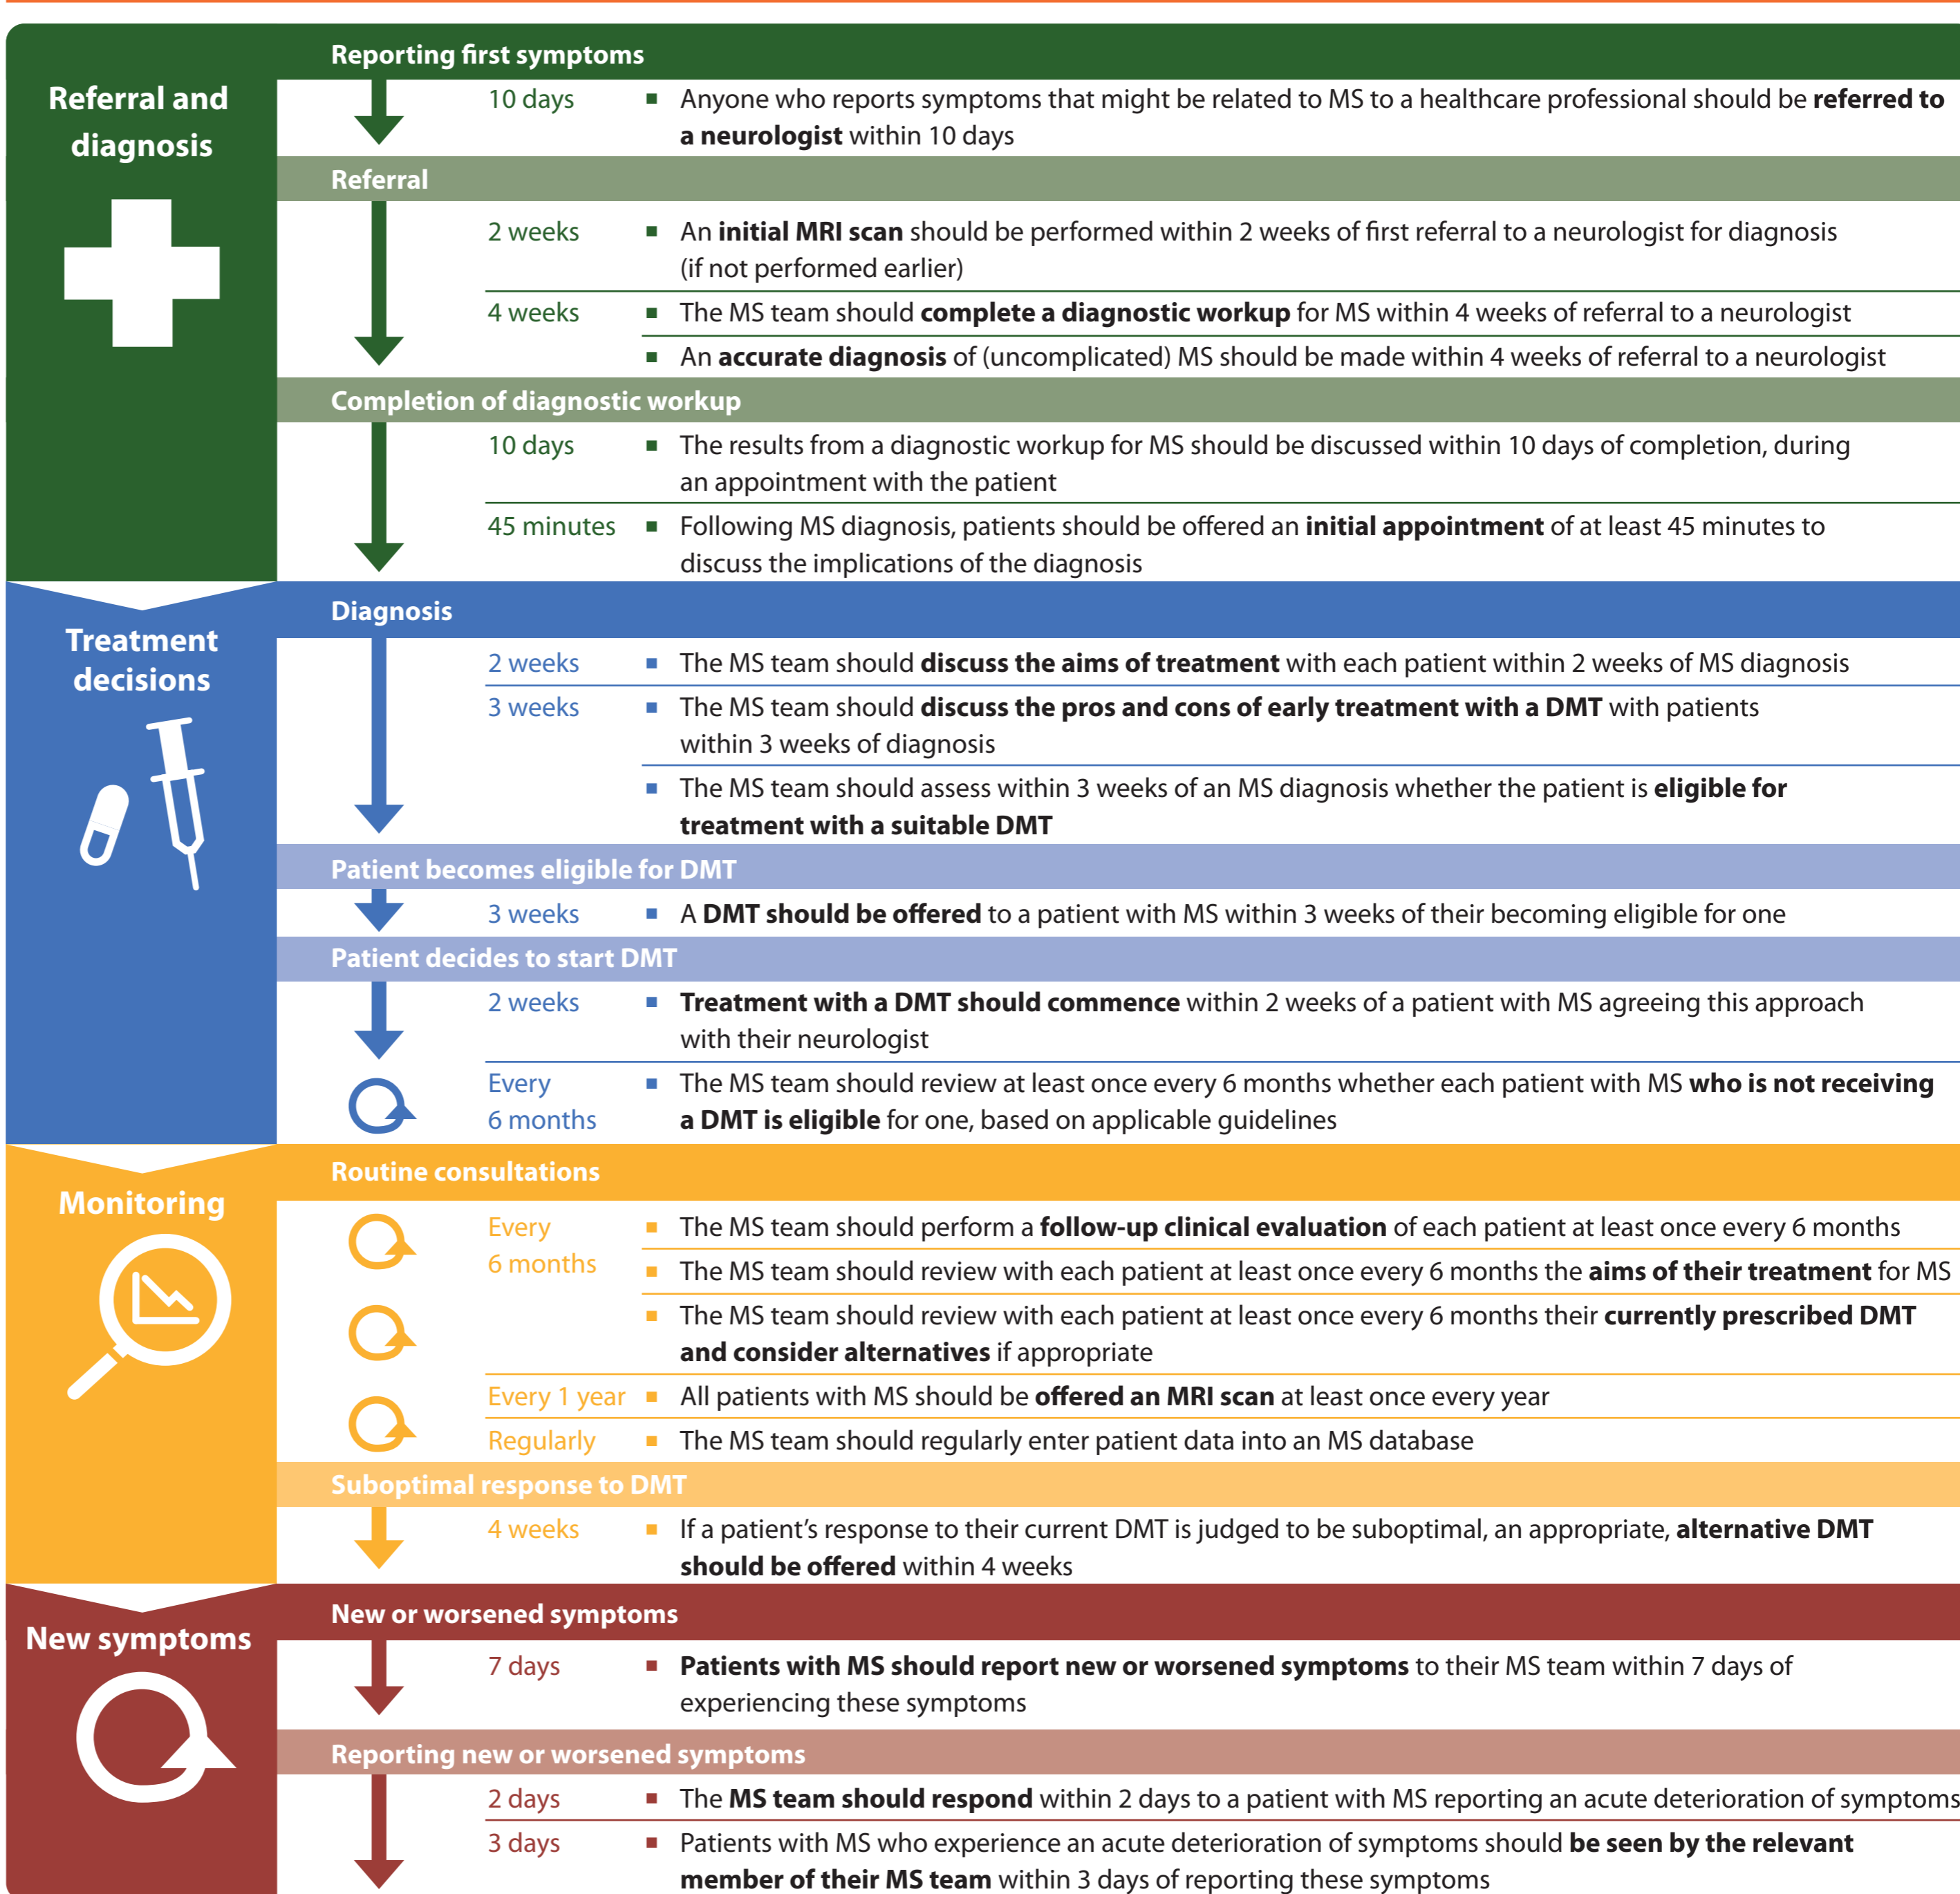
Referral and diagnosis

Reporting first symptoms

10 days ▪ Anyone who reports symptoms that might be related to MS to a healthcare professional should be **referred to a neurologist** within 10 days

Referral

2 weeks ▪ An **initial MRI scan** should be performed within 2 weeks of first referral to a neurologist for diagnosis (if not performed earlier)

4 weeks ▪ The MS team should **complete a diagnostic workup** for MS within 4 weeks of referral to a neurologist

▪ An **accurate diagnosis** of (uncomplicated) MS should be made within 4 weeks of referral to a neurologist

Completion of diagnostic workup

10 days ▪ The results from a diagnostic workup for MS should be discussed within 10 days of completion, during an appointment with the patient

45 minutes ▪ Following MS diagnosis, patients should be offered an **initial appointment** of at least 45 minutes to discuss the implications of the diagnosis

Treatment decisions

Diagnosis

2 weeks ▪ The MS team should **discuss the aims of treatment** with each patient within 2 weeks of MS diagnosis

3 weeks ▪ The MS team should **discuss the pros and cons of early treatment with a DMT** with patients within 3 weeks of diagnosis

▪ The MS team should assess within 3 weeks of an MS diagnosis whether the patient is **eligible for treatment with a suitable DMT**

Patient becomes eligible for DMT

3 weeks ▪ A **DMT should be offered** to a patient with MS within 3 weeks of their becoming eligible for one

Patient decides to start DMT

2 weeks ▪ **Treatment with a DMT should commence** within 2 weeks of a patient with MS agreeing this approach with their neurologist

Every 6 months ▪ The MS team should review at least once every 6 months whether each patient with MS **who is not receiving a DMT is eligible** for one, based on applicable guidelines

Monitoring

Routine consultations

Every 6 months ▪ The MS team should perform a **follow-up clinical evaluation** of each patient at least once every 6 months

▪ The MS team should review with each patient at least once every 6 months the **aims of their treatment** for MS

▪ The MS team should review with each patient at least once every 6 months their **currently prescribed DMT and consider alternatives** if appropriate

Every 1 year ▪ All patients with MS should be **offered an MRI scan** at least once every year

Regularly ▪ The MS team should regularly enter patient data into an MS database

Suboptimal response to DMT

4 weeks ▪ If a patient's response to their current DMT is judged to be suboptimal, an appropriate, **alternative DMT should be offered** within 4 weeks

New symptoms

New or worsened symptoms

7 days ▪ **Patients with MS should report new or worsened symptoms** to their MS team within 7 days of experiencing these symptoms

Reporting new or worsened symptoms

2 days ▪ The **MS team should respond** within 2 days to a patient with MS reporting an acute deterioration of symptoms

3 days ▪ Patients with MS who experience an acute deterioration of symptoms should **be seen by the relevant member of their MS team** within 3 days of reporting these symptoms